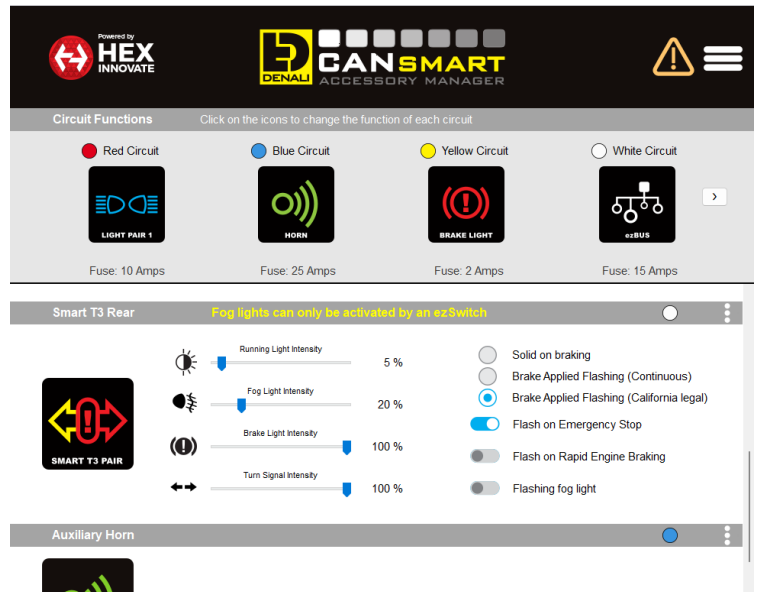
Powered by HEX INNOVATE

DENALI CANSMART ACCESSORY MANAGER

Circuit Functions Click on the icons to change the function of each circuit

Red Circuit
LIGHT PAIR 1
Fuse: 10 Amps

Blue Circuit
HORN
Fuse: 25 Amps

Yellow Circuit
BRAKE LIGHT
Fuse: 2 Amps

White Circuit
ezBUS
Fuse: 15 Amps

Smart T3 Rear Fog lights can only be activated by an ezSwitch

SMART T3 PAIR

Running Light Intensity 5 %
Fog Light Intensity 20 %
Brake Light Intensity 100 %
Turn Signal Intensity 100 %

Solid on braking
Brake Applied Flashing (Continuous)
Brake Applied Flashing (California legal)
Flash on Emergency Stop
Flash on Rapid Engine Braking
Flashing fog light

Auxiliary Horn